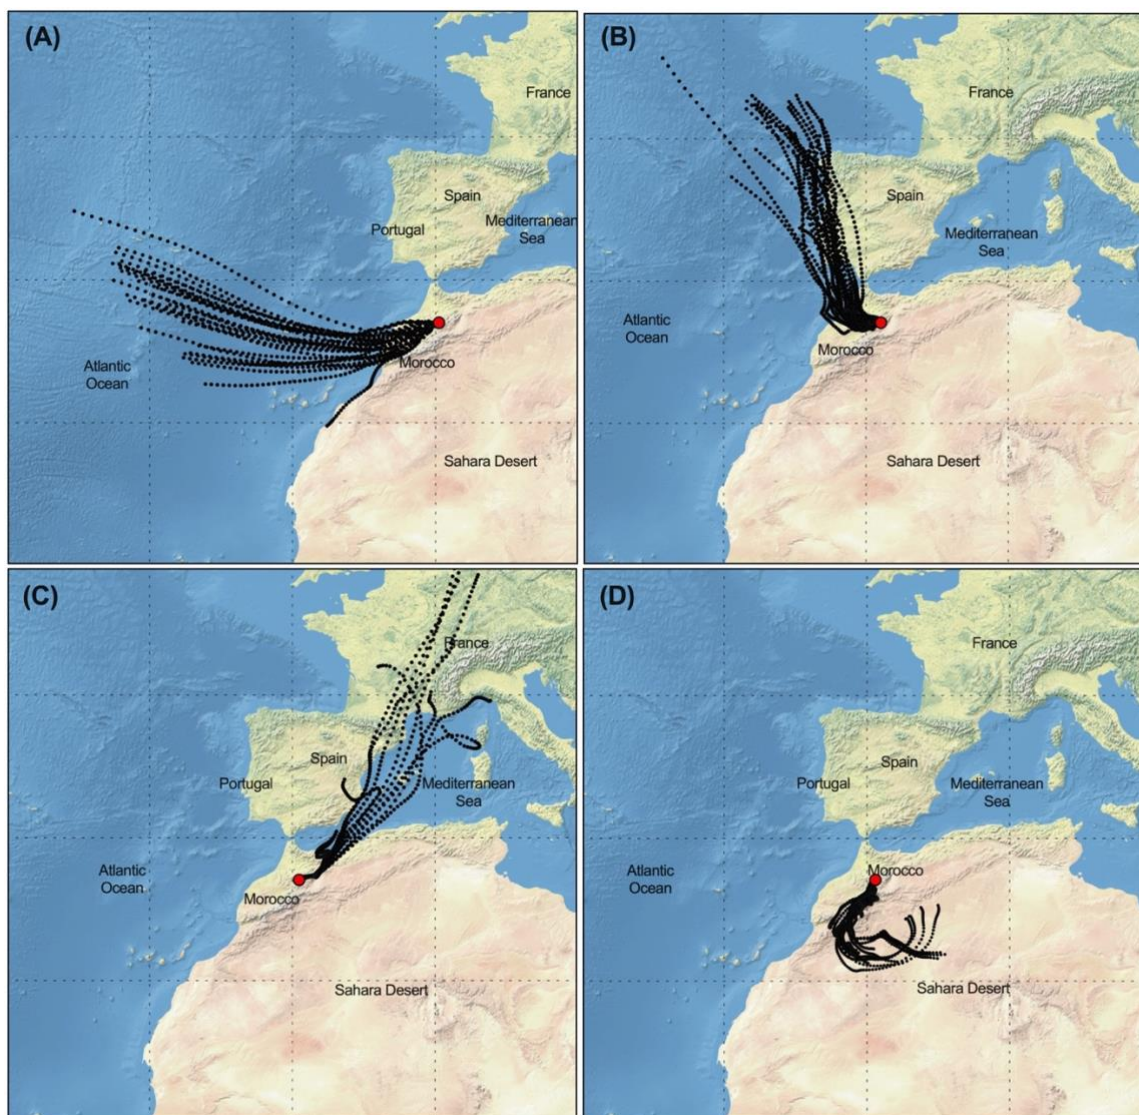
(A)

France

Spain

Portugal

Mediterranean Sea

Atlantic Ocean

Morocco

Sahara Desert

(B)

France

Spain

Mediterranean Sea

Atlantic Ocean

Morocco

Sahara Desert

(C)

France

Spain

Portugal

Mediterranean Sea

Atlantic Ocean

Morocco

Sahara Desert

(D)

France

Spain

Portugal

Mediterranean Sea

Atlantic Ocean

Morocco

Sahara Desert